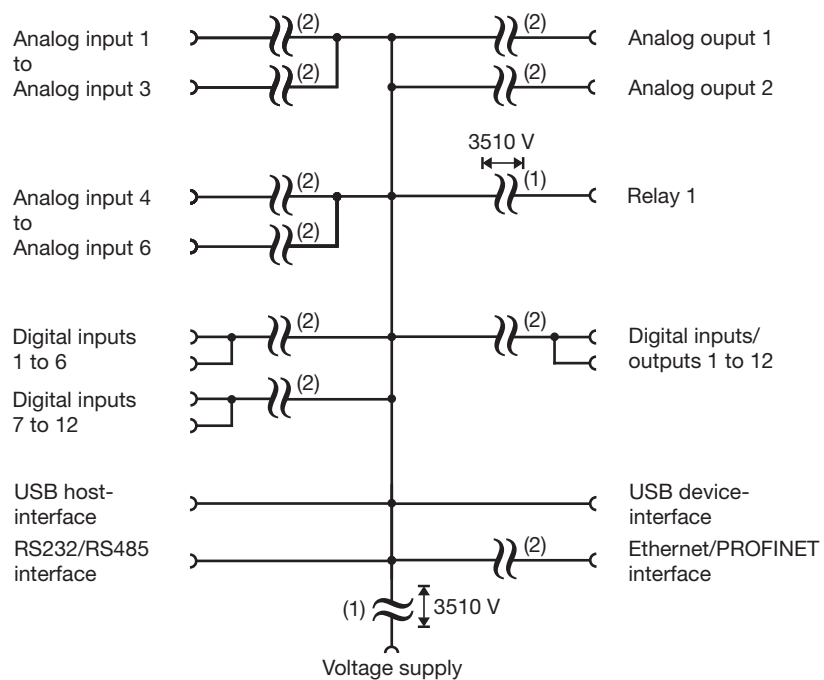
Analog input 1 to Analog input 3

(2)

(2)

(2)

Analog ouput 1

(2)

Analog ouput 2

3510 V

Analog input 4 to Analog input 6

(2)

(2)

(1)

Relay 1

Digital inputs 1 to 6

(2)

(2)

Digital inputs/ outputs 1 to 12

Digital inputs 7 to 12

(2)

USB host-interface

USB device-interface

RS232/RS485 interface

(2)

Ethernet/PROFINET interface

(1)

3510 V

Voltage supply